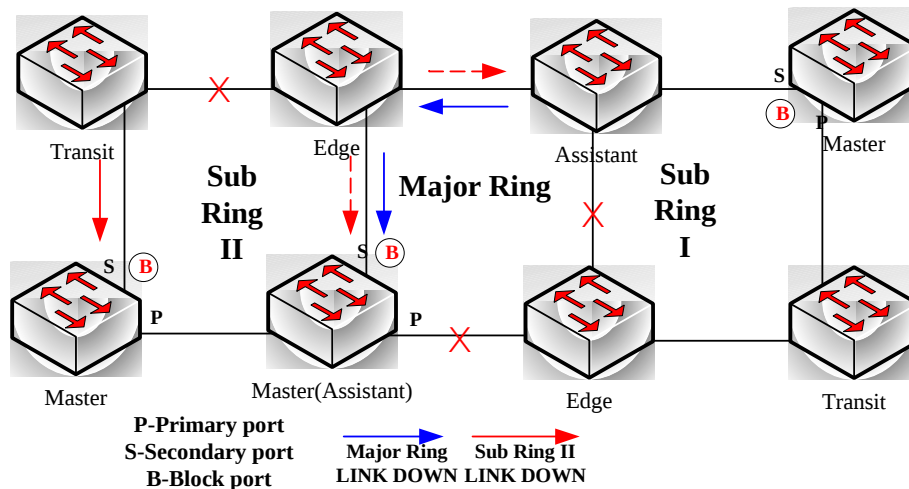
Transit

Edge

Assistant

S

B

P

Master

Sub Ring II

Major Ring

Sub Ring I

S

B

S

B

P

P

Master

Master(Assistant)

Edge

Transit

P-Primary port
S-Secondary port
B-Block port

Major Ring LINK DOWN

Sub Ring II LINK DOWN